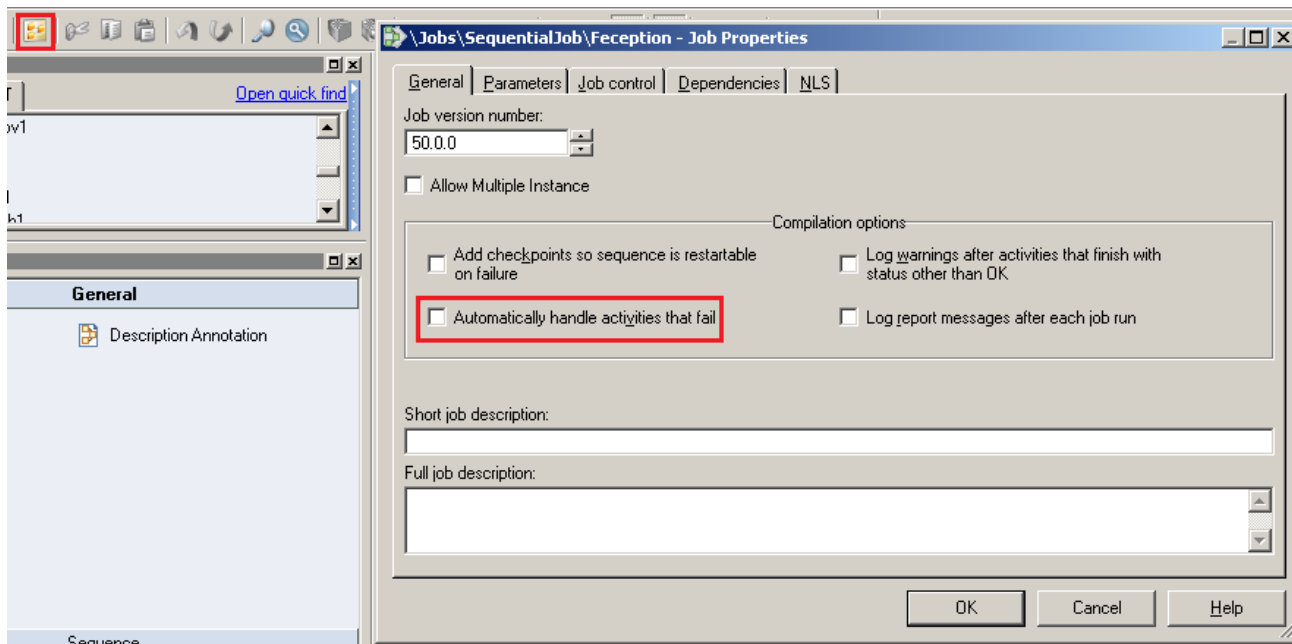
\Jobs\SequentialJob\Feception - Job Properties

T

Open quick find

ov1

l

b1

General

Description Annotation

Sequence

General | Parameters | Job control | Dependencies | NLS

Job version number:

50.0.0

Allow Multiple Instance

Compilation options

Add checkpoints so sequence is restartable on failure

Log warnings after activities that finish with status other than OK

Automatically handle activities that fail

Log report messages after each job run

Short job description:

Full job description:

OK

Cancel

Help